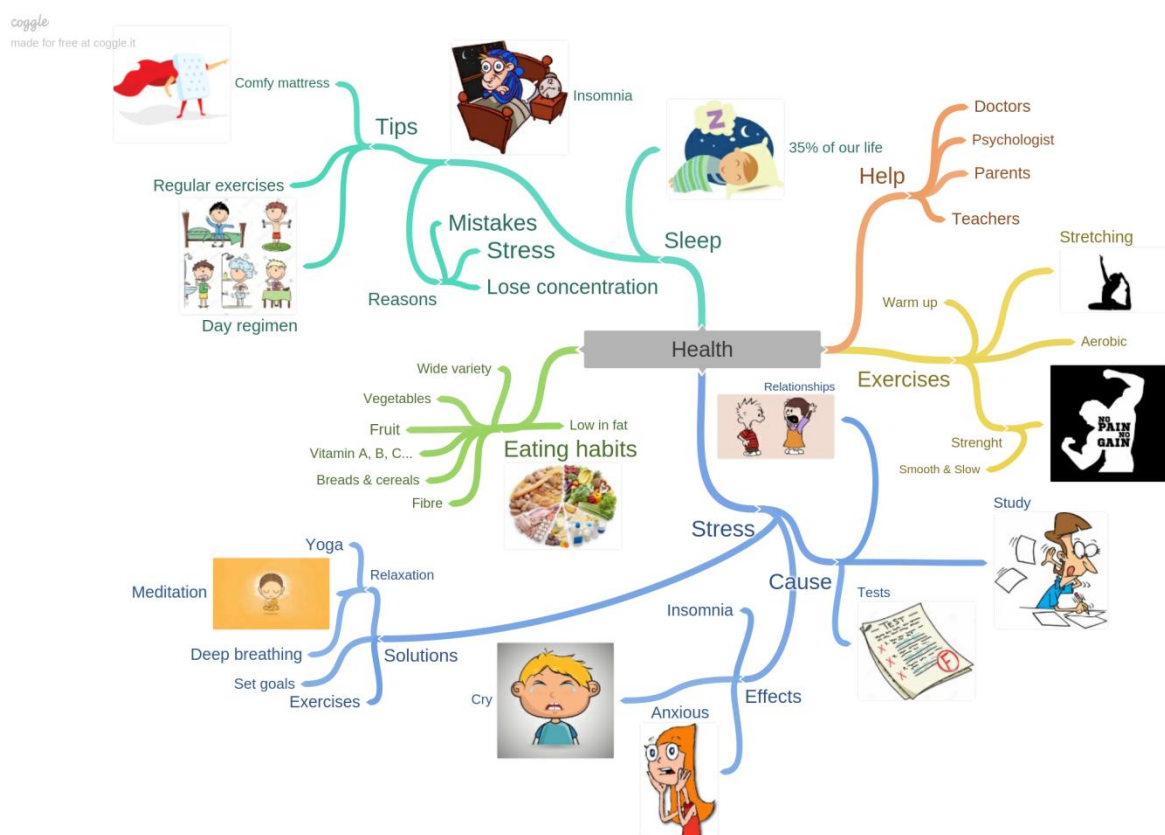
coggle
made for free at coggle.it

Health

Sleep
Insomnia
35% of our life
Tips
Comfy mattress
Regular exercises
Day regimen
Reasons
Mistakes
Stress
Lose concentration

Help
Doctors
Psychologist
Parents
Teachers

Exercises
Warm up
Stretching
Aerobic
Strenght
Smooth & Slow
NO PAIN NO GAIN

Eating habits
Wide variety
Vegetables
Fruit
Vitamin A, B, C...
Breads & cereals
Fibre
Low in fat

Stress
Cause
Relationships
Study
Tests
Effects
Insomnia
Cry
Anxious
Solutions
Relaxation
Yoga
Meditation
Deep breathing
Set goals
Exercises